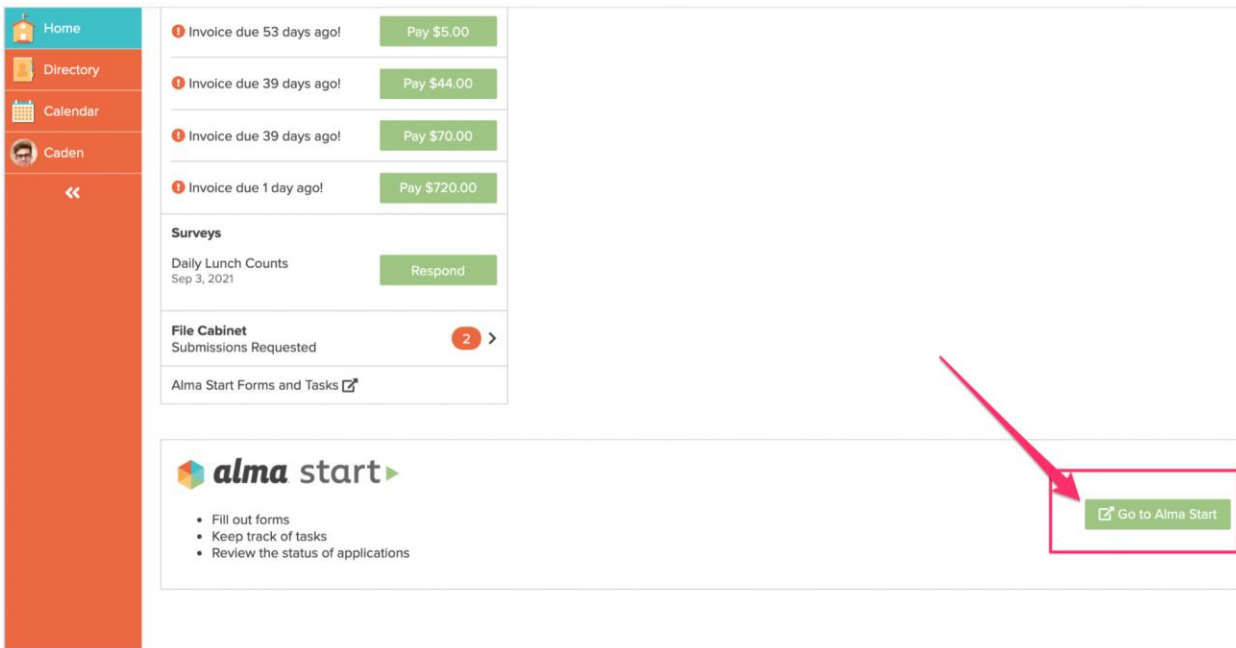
Home
Directory
Calendar
Caden
«

Invoice due 53 days ago! Pay $5.00
Invoice due 39 days ago! Pay $44.00
Invoice due 39 days ago! Pay $70.00
Invoice due 1 day ago! Pay $720.00

Surveys
Daily Lunch Counts
Sep 3, 2021
Respond

File Cabinet
Submissions Requested
2

Alma Start Forms and Tasks

alma start

- Fill out forms
- Keep track of tasks
- Review the status of applications

Go to Alma Start